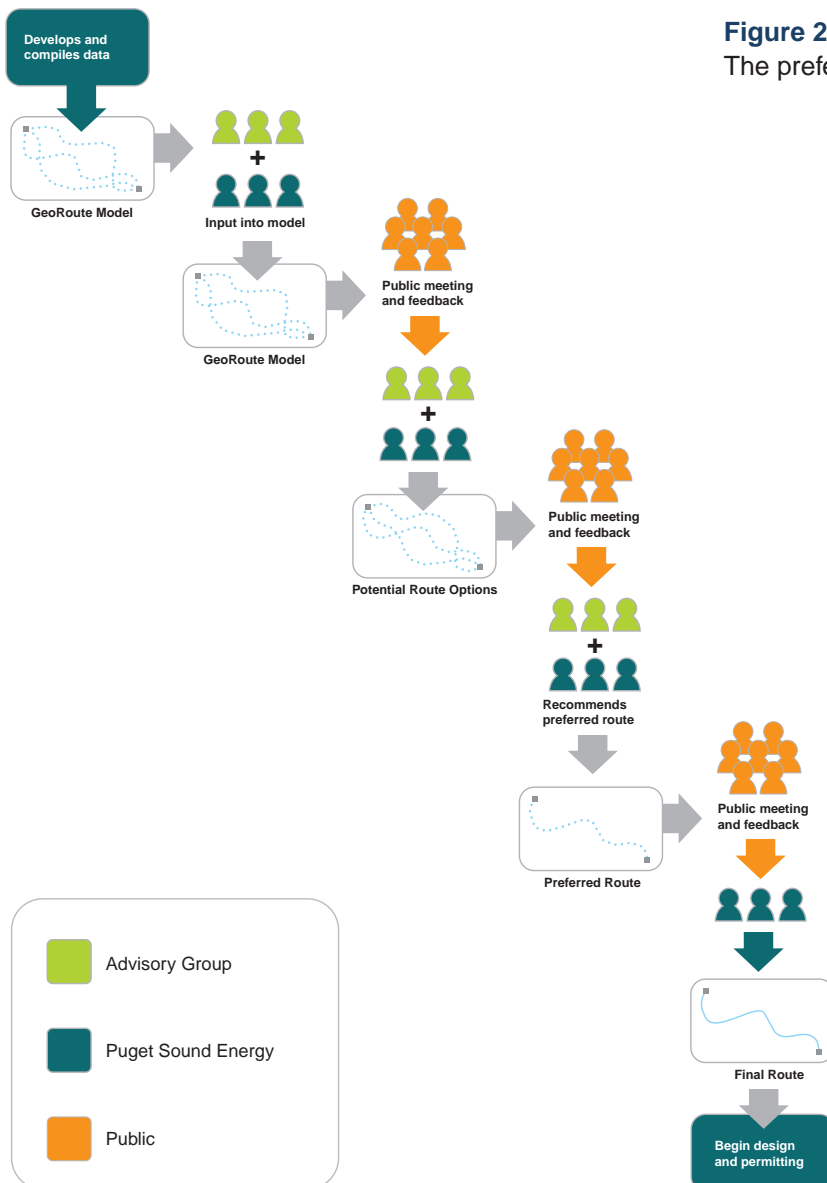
Figure 2
The prefe

Develops and compiles data

GeoRoute Model

+

Input into model

Public meeting and feedback

GeoRoute Model

+

Public meeting and feedback

Potential Route Options

+

Recommends preferred route

Public meeting and feedback

Preferred Route

Final Route

Begin design and permitting

Advisory Group

Puget Sound Energy

Public